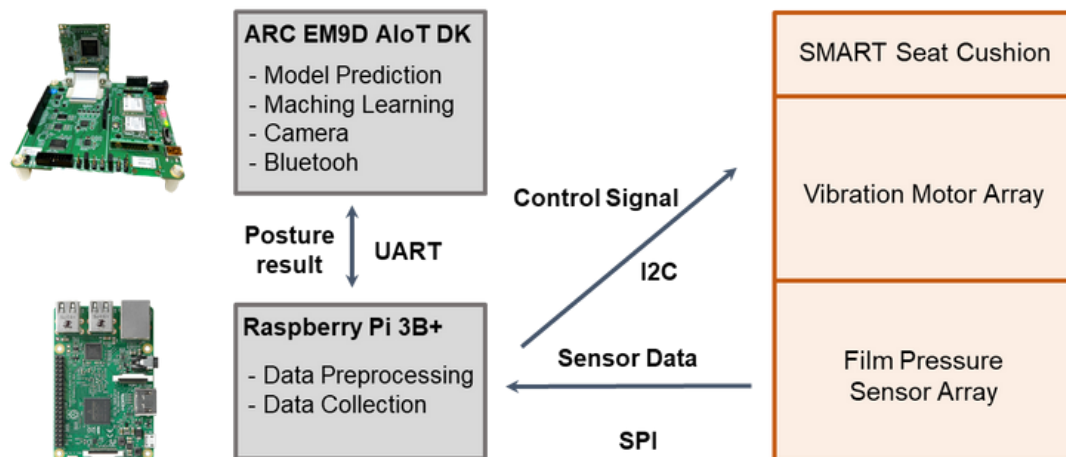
ARC EM9D AIoT DK
- Model Prediction
- Maching Learning
- Camera
- Bluetooh

Posture result

UART

Raspberry Pi 3B+
- Data Preprocessing
- Data Collection

Control Signal

I2C

Sensor Data

SPI

SMART Seat Cushion

Vibration Motor Array

Film Pressure Sensor Array